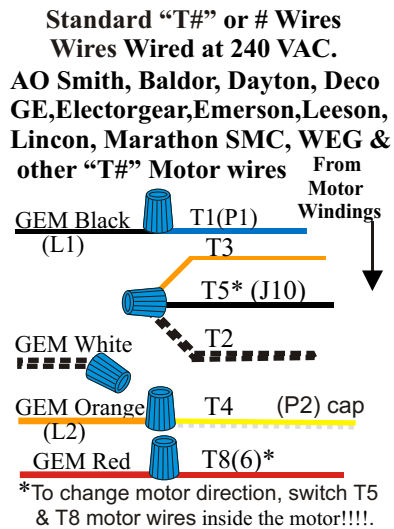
Standard "T#" or # Wires Wires Wired at 240 VAC.
AO Smith, Baldor, Dayton, Deco GE,Electorgear,Emerson,Leeson, Lincon, Marathon SMC, WEG & other "T#" Motor wires

From Motor Windings

GEM Black
(L1)
T1(P1)
T3
T5* (J10)
T2
GEM White
GEM Orange
(L2)
T4
(P2) cap
GEM Red
T8(6)*

*To change motor direction, switch T5 & T8 motor wires inside the motor!!!!.